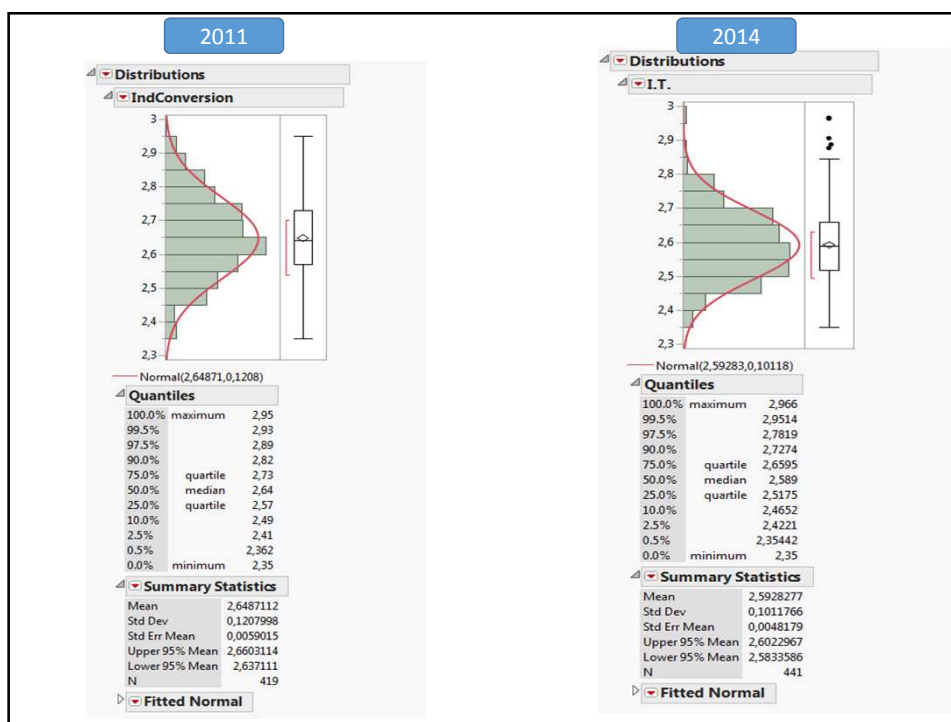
2011

Distributions

IndConversion

3
2,9
2,8
2,7
2,6
2,5
2,4
2,3

Normal(2,64871,0,1208)

Quantiles

| | | |
|---|---|---|
| 100.0% | maximum | 2,95 |
| 99.5% | | 2,93 |
| 97.5% | | 2,89 |
| 90.0% | | 2,82 |
| 75.0% | quartile | 2,73 |
| 50.0% | median | 2,64 |
| 25.0% | quartile | 2,57 |
| 10.0% | | 2,49 |
| 2.5% | | 2,41 |
| 0.5% | | 2,362 |
| 0.0% | minimum | 2,35 |

Summary Statistics

| | |
|---|---|
| Mean | 2,6487112 |
| Std Dev | 0,1207998 |
| Std Err Mean | 0,0059015 |
| Upper 95% Mean | 2,6603114 |
| Lower 95% Mean | 2,637111 |
| N | 419 |

Fitted Normal

2014

Distributions

I.T.

3
2,9
2,8
2,7
2,6
2,5
2,4
2,3

Normal(2,59283,0,10118)

Quantiles

| | | |
|---|---|---|
| 100.0% | maximum | 2,966 |
| 99.5% | | 2,9514 |
| 97.5% | | 2,7819 |
| 90.0% | | 2,7274 |
| 75.0% | quartile | 2,6595 |
| 50.0% | median | 2,589 |
| 25.0% | quartile | 2,5175 |
| 10.0% | | 2,4652 |
| 2.5% | | 2,4221 |
| 0.5% | | 2,35442 |
| 0.0% | minimum | 2,35 |

Summary Statistics

| | |
|---|---|
| Mean | 2,5928277 |
| Std Dev | 0,1011766 |
| Std Err Mean | 0,0048179 |
| Upper 95% Mean | 2,6022967 |
| Lower 95% Mean | 2,5833586 |
| N | 441 |

Fitted Normal